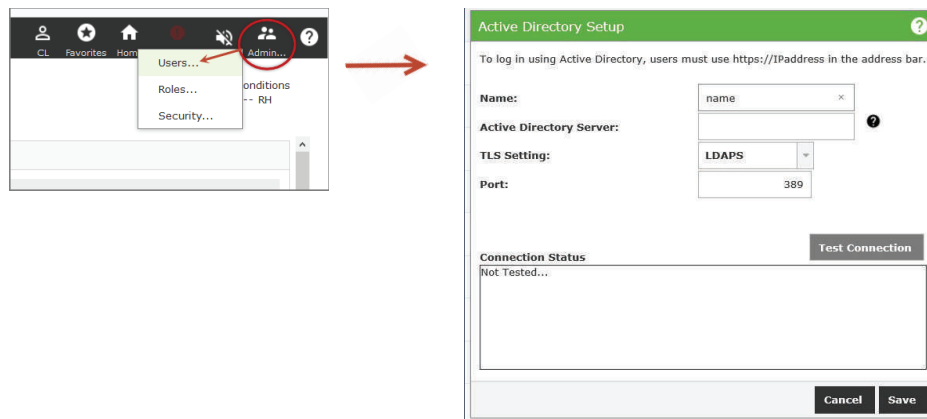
CL Favorites Hom Admin...

Users...
Roles...
Security...

onditions
-- RH

Active Directory Setup

To log in using Active Directory, users must use https://IPaddress in the address bar.

Name: name ×

Active Directory Server:

TLS Setting: LDAPS

Port: 389

Test Connection

Connection Status

Not Tested...

Cancel Save